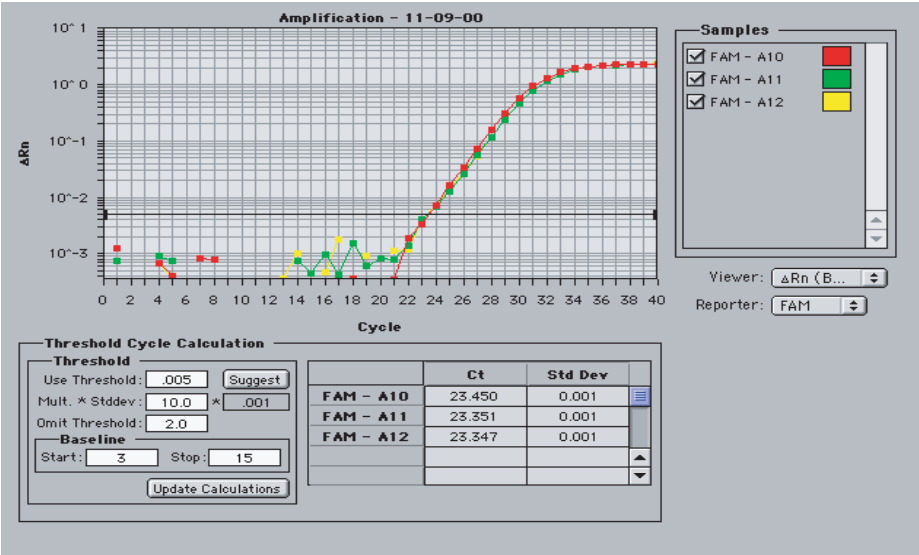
Amplification - 11-09-00

10^1

10^0

10^-1

10^-2

10^-3

ΔRn

0 2 4 6 8 10 12 14 16 18 20 22 24 26 28 30 32 34 36 38 40

Cycle

Samples

FAM - A10

FAM - A11

FAM - A12

Viewer: ΔRn (B...

Reporter: FAM

Threshold Cycle Calculation

Threshold

Use Threshold: .005 Suggest

Mult. * Stddev: 10.0 * .001

Omit Threshold: 2.0

Baseline

Start: 3 Stop: 15

Update Calculations

| | Ct | Std Dev |
|---|---|---|
| FAM - A10 | 23.450 | 0.001 |
| FAM - A11 | 23.351 | 0.001 |
| FAM - A12 | 23.347 | 0.001 |
| | | |
| | | |